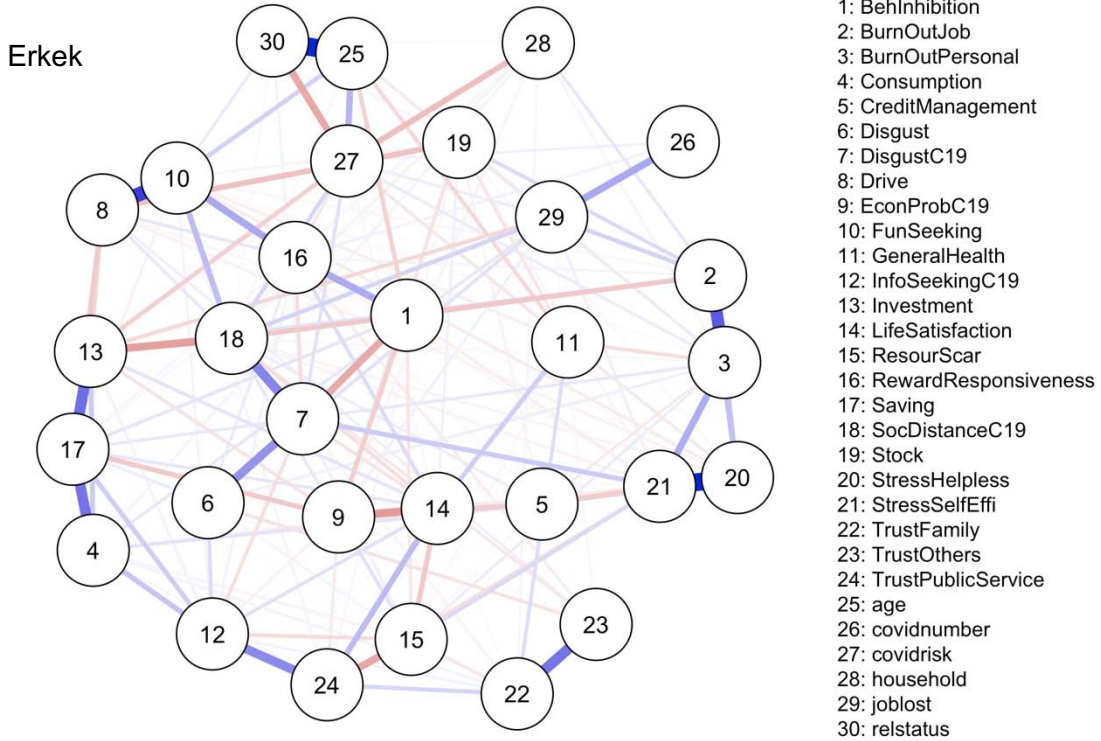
Erkek

30 25 28 19 27 26 10 8 29 16 2 1 18 11 13 3 7 17 21 20 6 9 14 5 4 23 12 15 24 22

1: BehInhibition
2: BurnOutJob
3: BurnOutPersonal
4: Consumption
5: CreditManagement
6: Disgust
7: DisgustC19
8: Drive
9: EconProbC19
10: FunSeeking
11: GeneralHealth
12: InfoSeekingC19
13: Investment
14: LifeSatisfaction
15: ResourScar
16: RewardResponsiveness
17: Saving
18: SocDistanceC19
19: Stock
20: StressHelpless
21: StressSelfEffi
22: TrustFamily
23: TrustOthers
24: TrustPublicService
25: age
26: covidnumber
27: covidrisk
28: household
29: joblost
30: relstatus